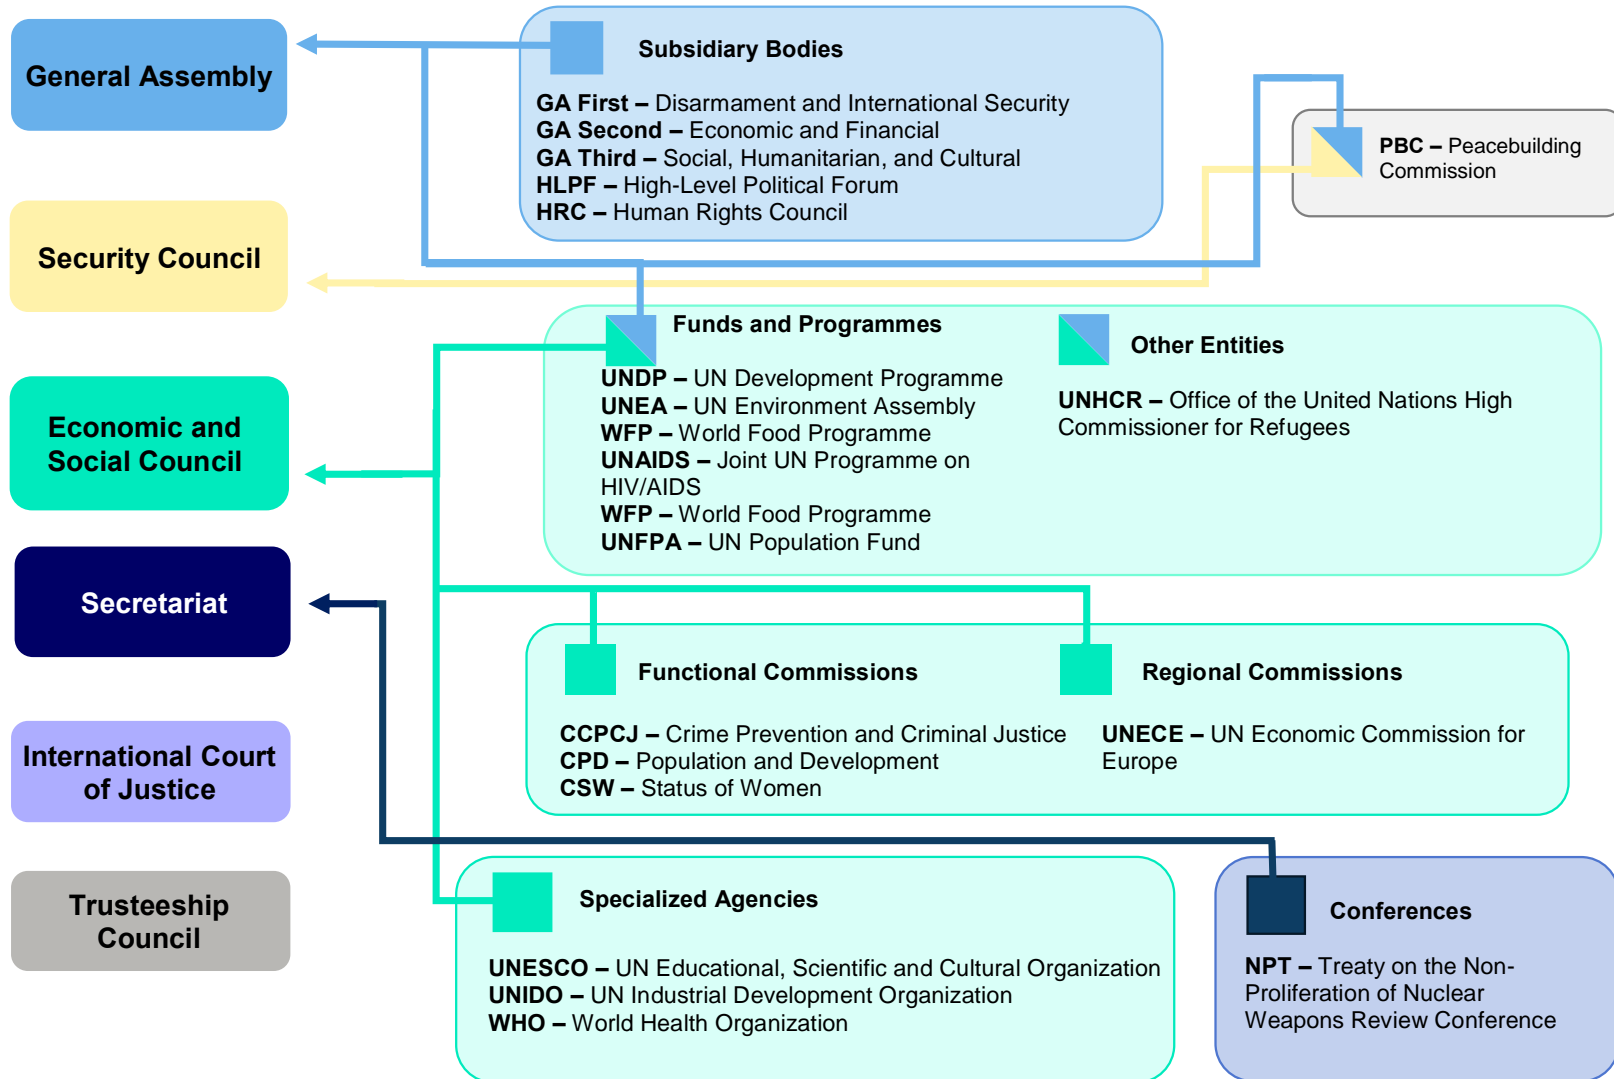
General Assembly

Security Council

Economic and Social Council

Secretariat

International Court of Justice

Trusteeship Council

Subsidiary Bodies

**GA First –** Disarmament and International Security
**GA Second –** Economic and Financial
**GA Third –** Social, Humanitarian, and Cultural
**HLPF –** High-Level Political Forum
**HRC –** Human Rights Council

**PBC –** Peacebuilding Commission

Funds and Programmes

**UNDP –** UN Development Programme
**UNEA –** UN Environment Assembly
**WFP –** World Food Programme
**UNAIDS –** Joint UN Programme on HIV/AIDS
**WFP –** World Food Programme
**UNFPA –** UN Population Fund

Other Entities

**UNHCR –** Office of the United Nations High Commissioner for Refugees

Functional Commissions

**CCPCJ –** Crime Prevention and Criminal Justice
**CPD –** Population and Development
**CSW –** Status of Women

Regional Commissions

**UNECE –** UN Economic Commission for Europe

Specialized Agencies

**UNESCO –** UN Educational, Scientific and Cultural Organization
**UNIDO –** UN Industrial Development Organization
**WHO –** World Health Organization

Conferences

**NPT –** Treaty on the Non-Proliferation of Nuclear Weapons Review Conference